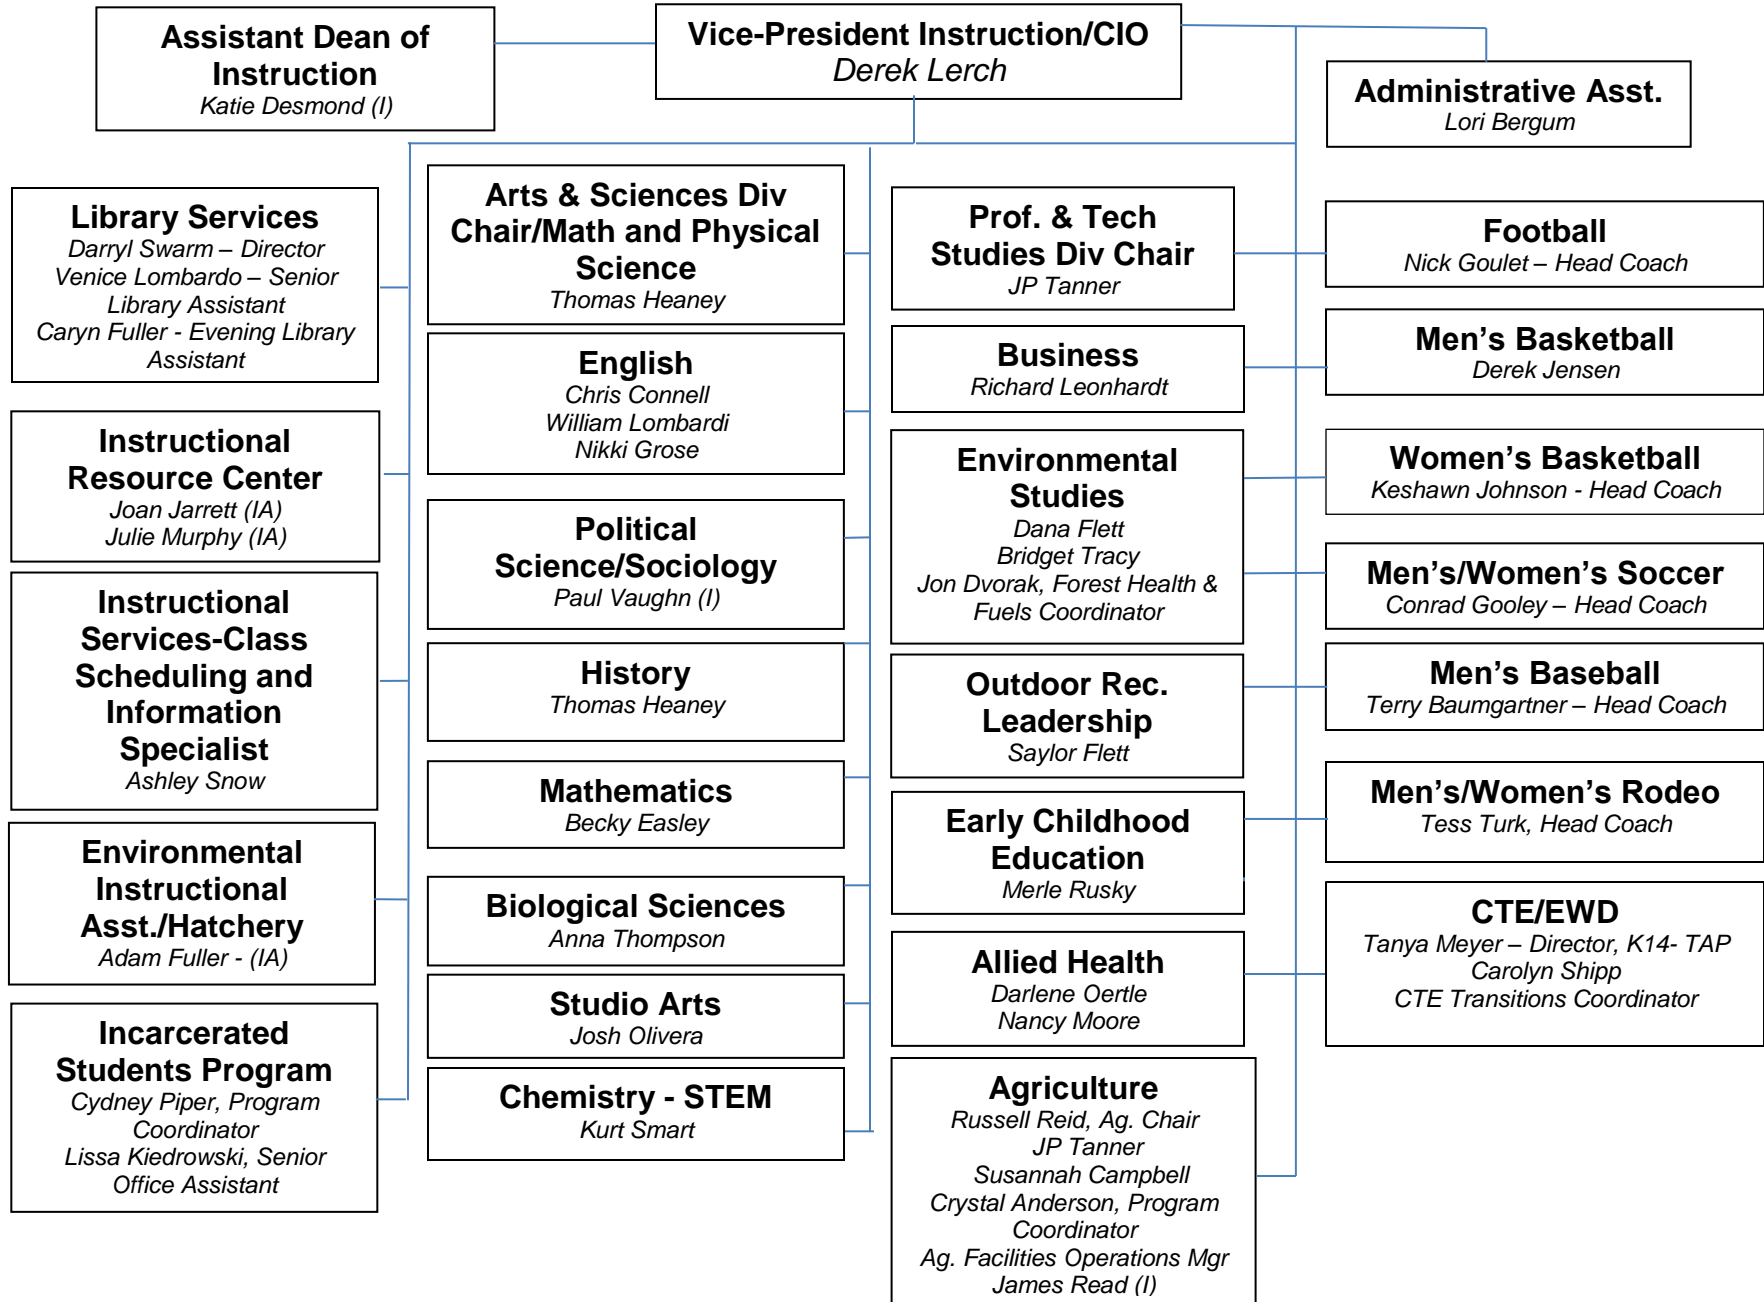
Vice-President Instruction/CIO
Derek Lerch

Assistant Dean of Instruction
Katie Desmond (I)

Administrative Asst.
Lori Bergum

Library Services
Darryl Swarm – Director
Venice Lombardo – Senior Library Assistant
Caryn Fuller - Evening Library Assistant

Instructional Resource Center
Joan Jarrett (IA)
Julie Murphy (IA)

Instructional Services-Class Scheduling and Information Specialist
Ashley Snow

Environmental Instructional Asst./Hatchery
Adam Fuller - (IA)

Incarcerated Students Program
Cydney Piper, Program Coordinator
Lissa Kiedrowski, Senior Office Assistant

Arts & Sciences Div Chair/Math and Physical Science
Thomas Heaney

English
Chris Connell
William Lombardi
Nikki Grose

Political Science/Sociology
Paul Vaughn (I)

History
Thomas Heaney

Mathematics
Becky Easley

Biological Sciences
Anna Thompson

Studio Arts
Josh Olivera

Chemistry - STEM
Kurt Smart

Prof. & Tech Studies Div Chair
JP Tanner

Business
Richard Leonhardt

Environmental Studies
Dana Flett
Bridget Tracy
Jon Dvorak, Forest Health & Fuels Coordinator

Outdoor Rec. Leadership
Saylor Flett

Early Childhood Education
Merle Rusky

Allied Health
Darlene Oertle
Nancy Moore

Agriculture
Russell Reid, Ag. Chair
JP Tanner
Susannah Campbell
Crystal Anderson, Program Coordinator
Ag. Facilities Operations Mgr
James Read (I)

Football
Nick Goulet – Head Coach

Men's Basketball
Derek Jensen

Women's Basketball
Keshawn Johnson - Head Coach

Men's/Women's Soccer
Conrad Gooley – Head Coach

Men's Baseball
Terry Baumgartner – Head Coach

Men's/Women's Rodeo
Tess Turk, Head Coach

CTE/EWD
Tanya Meyer – Director, K14- TAP
Carolyn Shipp
CTE Transitions Coordinator